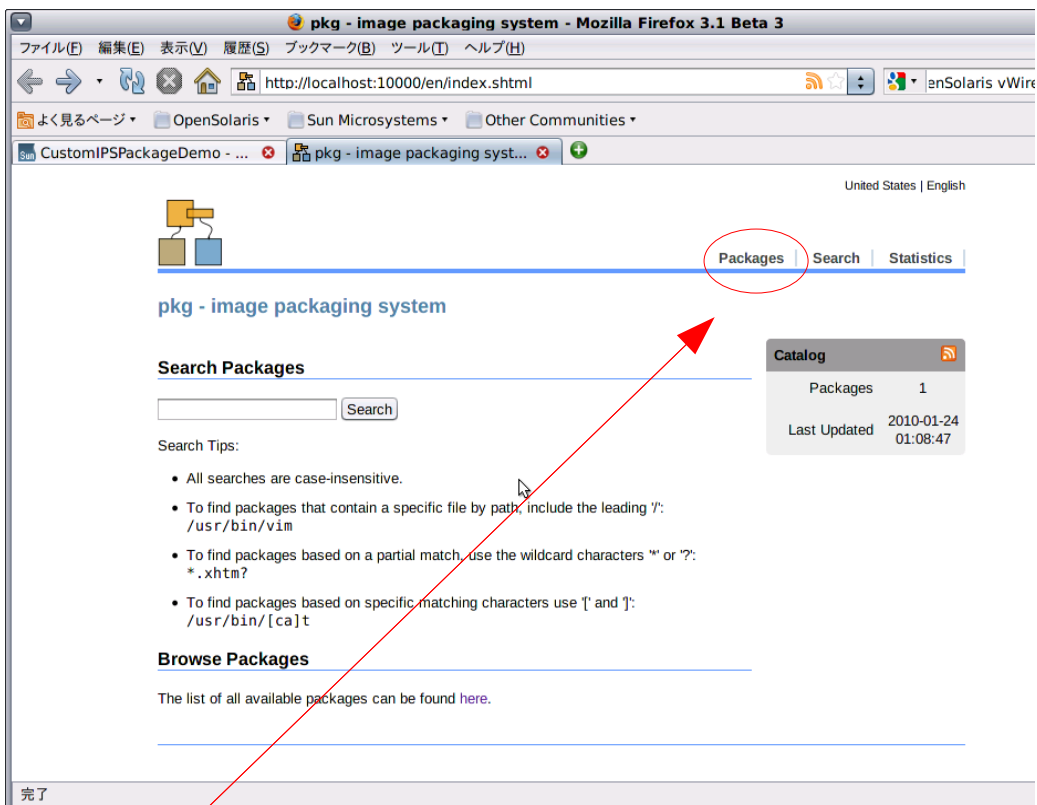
pkg - image packaging system - Mozilla Firefox 3.1 Beta 3

ファイル(F) 編集(E) 表示(V) 履歴(S) ブックマーク(B) ツール(T) ヘルプ(H)

http://localhost:10000/en/index.shtml

enSolaris vWire

よく見るページ OpenSolaris Sun Microsystems Other Communities

CustomIPSPackageDemo - ... pkg - image packaging syst...

United States | English

Packages | Search | Statistics

pkg - image packaging system

Catalog

| Packages | 1 |
|---|---|
| Last Updated | 2010-01-24 01:08:47 |

Search Packages

Search

Search Tips:

- All searches are case-insensitive.
- To find packages that contain a specific file by path, include the leading '/': /usr/bin/vim
- To find packages based on a partial match, use the wildcard characters '*' or '?': *.xhtm?
- To find packages based on specific matching characters use '[' and ']': /usr/bin/[ca]t

Browse Packages

The list of all available packages can be found here.

完了